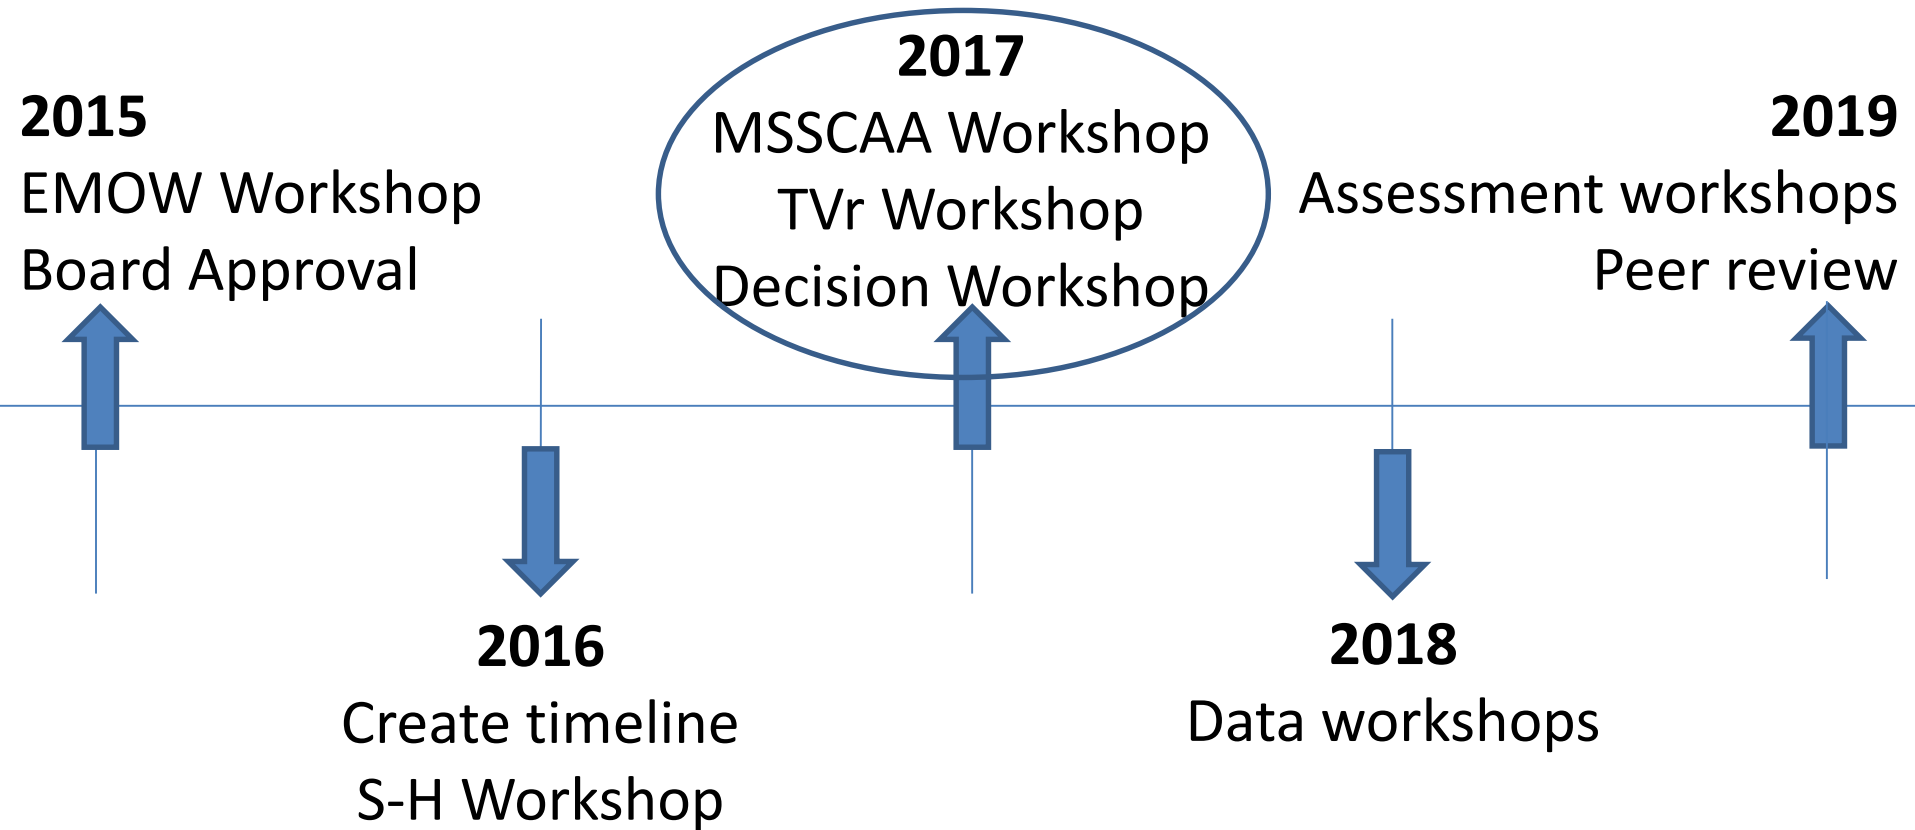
**2015**
EMOW Workshop
Board Approval

**2016**
Create timeline
S-H Workshop

**2017**
MSSCAA Workshop
TVr Workshop
Decision Workshop

**2018**
Data workshops

**2019**
Assessment workshops
Peer review